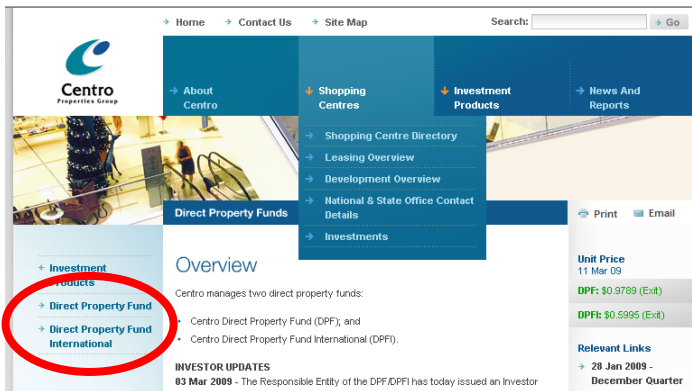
Home Contact Us Site Map Search: Go

Centro
Properties Group

About Centro

Shopping Centres

Investment Products

News And Reports

Shopping Centre Directory
Leasing Overview
Development Overview
National & State Office Contact Details
Investments

Direct Property Funds

Print Email

Investment Products
Direct Property Fund
Direct Property Fund International

Overview

Centro manages two direct property funds:

Centro Direct Property Fund (DPF); and
Centro Direct Property Fund International (DPFI).

INVESTOR UPDATES
03 Mar 2009 - The Responsible Entity of the DPF/DPFI has today issued an Investor

Unit Price
11 Mar 09

DPF: $0.9789 (Exit)

DPFI: $0.5995 (Exit)

Relevant Links
28 Jan 2009 - December Quarter